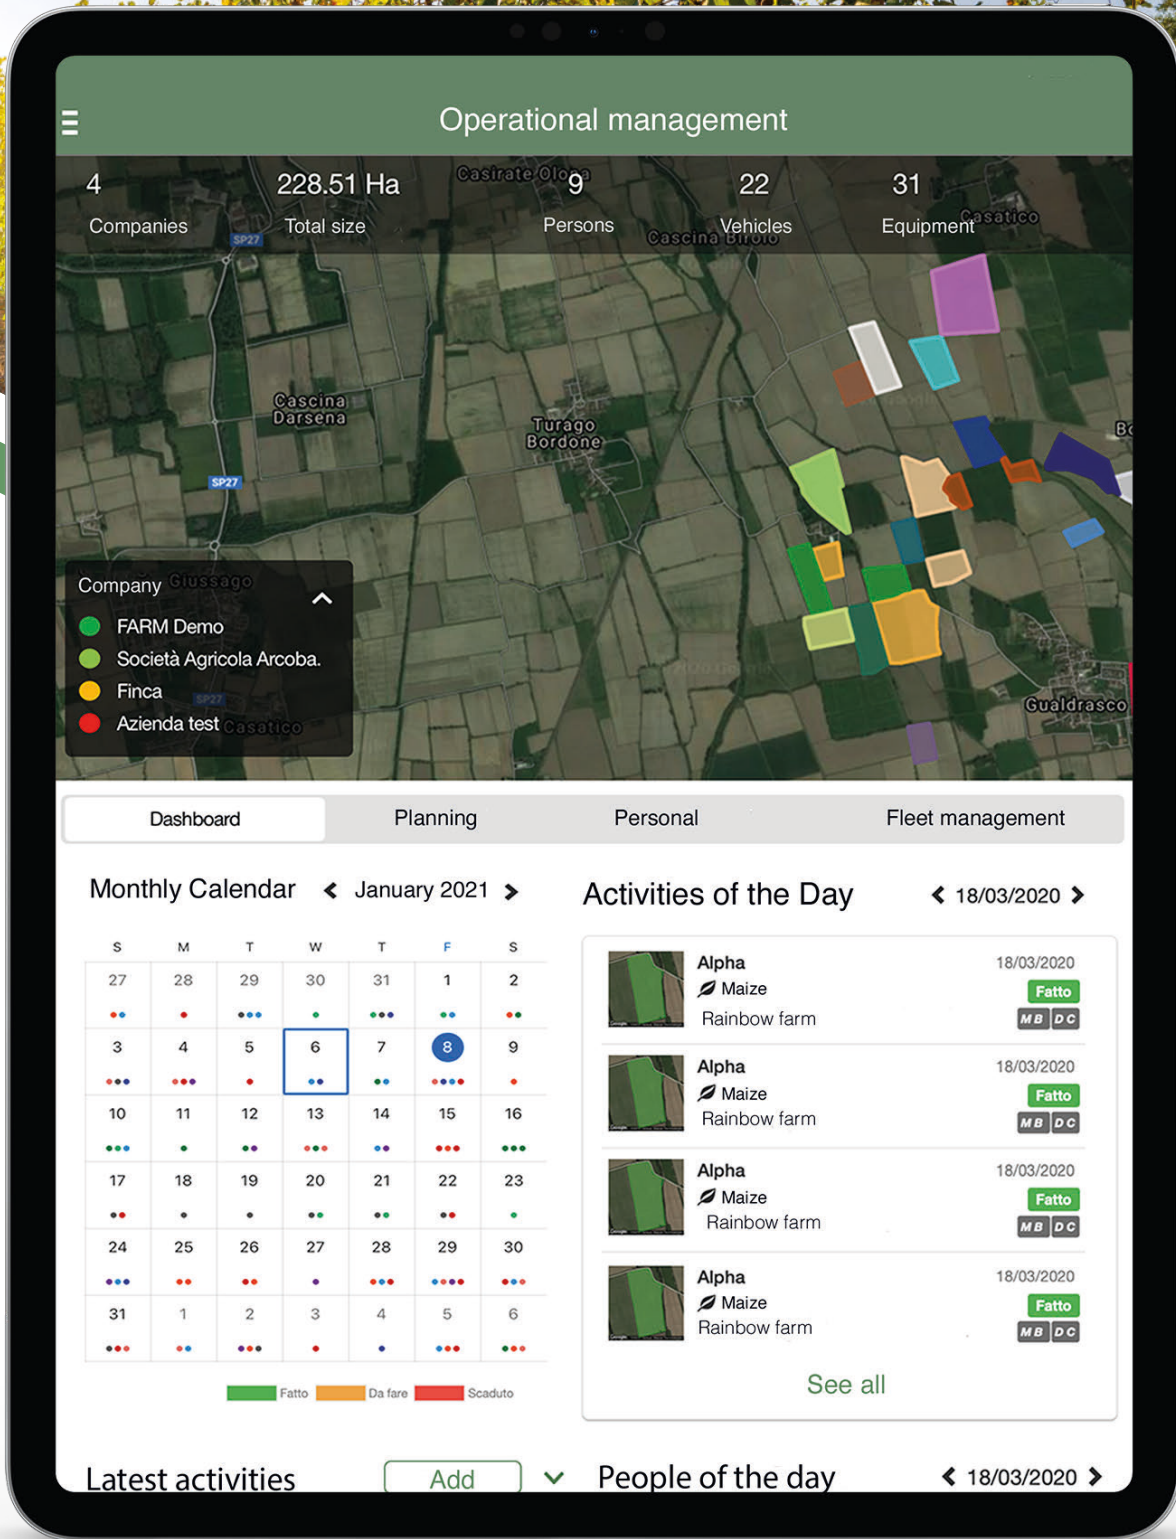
Operational management

4
Companies

228.51 Ha
Total size

9
Persons

22
Vehicles

31
Equipment

Casirate Olona
Cascina Bifolo
Casatico
SP27
Cascina Darsena
Turago Bordone
SP27
Giussago
SP27
Casatico
Gualdrasco
Bo

Company
FARM Demo
Società Agricola Arcoba.
Finca
Azienda test

Dashboard | Planning | Personal | Fleet management

Monthly Calendar
January 2021

| S | M | T | W | T | F | S |
|---|---|---|---|---|---|---|
| 27 | 28 | 29 | 30 | 31 | 1 | 2 |
| 3 | 4 | 5 | 6 | 7 | 8 | 9 |
| 10 | 11 | 12 | 13 | 14 | 15 | 16 |
| 17 | 18 | 19 | 20 | 21 | 22 | 23 |
| 24 | 25 | 26 | 27 | 28 | 29 | 30 |
| 31 | 1 | 2 | 3 | 4 | 5 | 6 |

Fatto Da fare Scaduto

Activities of the Day
18/03/2020

Alpha
Maize
Rainbow farm
18/03/2020
Fatto
MB DC

Alpha
Maize
Rainbow farm
18/03/2020
Fatto
MB DC

Alpha
Maize
Rainbow farm
18/03/2020
Fatto
MB DC

Alpha
Maize
Rainbow farm
18/03/2020
Fatto
MB DC

See all

Latest activities
Add

People of the day
18/03/2020